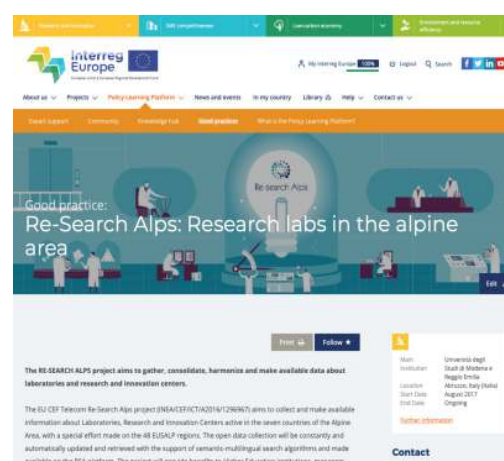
Research and innovation | SME competitiveness | Low-carbon economy | Environment and resource efficiency

Interreg Europe
European Union | European Regional Development Fund

My Interreg Europe 100% | Logout | Search

About us | Projects | Policy Learning Platform | News and events | In my country | Library | Help | Contact us

Expert support | Community | Knowledge hub | Good practices | What is the Policy Learning Platform?

Re-Search Alps

Good practice:
Re-Search Alps: Research labs in the alpine area

Edit

Print | Follow ★

The RE-SEARCH ALPS project aims to gather, consolidate, harmonize and make available data about laboratories and research and innovation centers.

The EU CEF Telecom Re-Search Alps project (INEA/CEF/ICT/A2016/1296967) aims to collect and make available information about Laboratories, Research and Innovation Centers active in the seven countries of the Alpine Area, with a special effort made on the 48 EUSALP regions. The open data collection will be constantly and automatically updated and retrieved with the support of semantic-multilingual search algorithms and made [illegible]

Main Institution | Università degli Studi di Modena e Reggio Emilia
Location | Abruzzo, Italy (Italia)
Start Date | August 2017
End Date | Ongoing

Further information

Contact